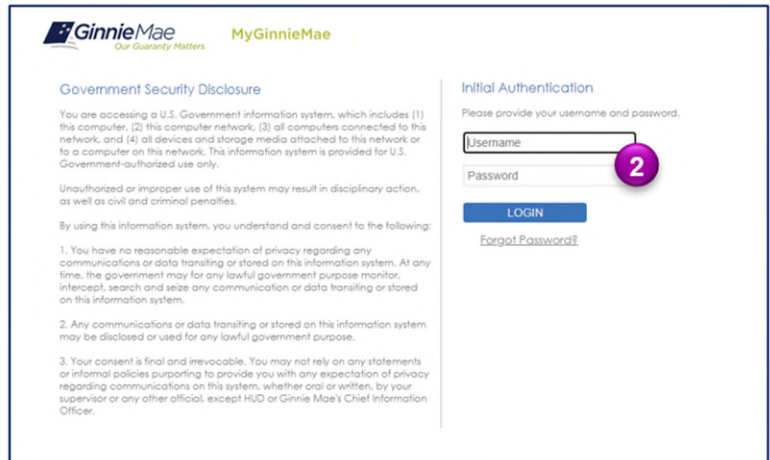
GinnieMae
Our Guaranty Matters

MyGinnieMae

Government Security Disclosure

You are accessing a U.S. Government information system, which includes (1) this computer, (2) this computer network, (3) all computers connected to this network, and (4) all devices and storage media attached to this network or to a computer on this network. This information system is provided for U.S. Government-authorized use only.

Unauthorized or improper use of this system may result in disciplinary action, as well as civil and criminal penalties.

By using this information system, you understand and consent to the following:

1. You have no reasonable expectation of privacy regarding any communications or data transiting or stored on this information system. At any time, the government may for any lawful government purpose monitor, intercept, search and seize any communication or data transiting or stored on this information system.

2. Any communications or data transiting or stored on this information system may be disclosed or used for any lawful government purpose.

3. Your consent is final and irrevocable. You may not rely on any statements or informal policies purporting to provide you with any expectation of privacy regarding communications on this system, whether oral or written, by your supervisor or any other official, except HUD or Ginnie Mae's Chief Information Officer.

Initial Authentication

Please provide your username and password.

Username

2

Password

LOGIN

Forgot Password?